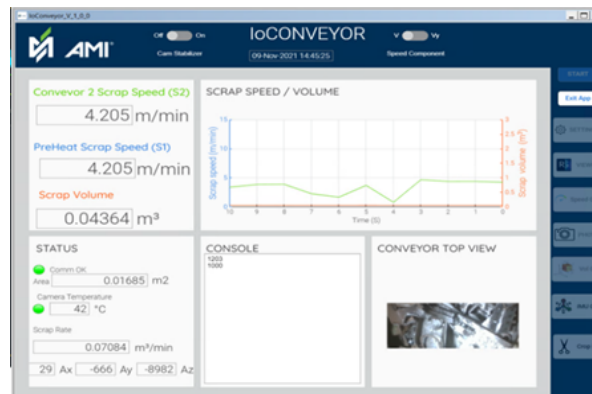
IoConveyor_V_1_0_0

AMI

Off On
Cam Stabilizer

IoCONVEYOR
09-Nov-2021 14:45:25

V Vy
Speed Component

START
Exit App

Conveyor 2 Scrap Speed (S2)
4.205 m/min

PreHeat Scrap Speed (S1)
4.205 m/min

Scrap Volume
0.04364 m³

SCRAP SPEED / VOLUME
Scrap speed (m/min)
15
10
5
0
Scrap volume (m³)
3
2.5
2
1.5
1
0.5
0
10 9 8 7 6 5 4 3 2 1 0
Time (S)

STATUS
Comm OK
Area 0.01685 m2
Camera Temperature
42 °C
Scrap Rate
0.07084 m³/min
29 Ax -666 Ay -8982 Az

CONSOLE
1203
1000

CONVEYOR TOP VIEW